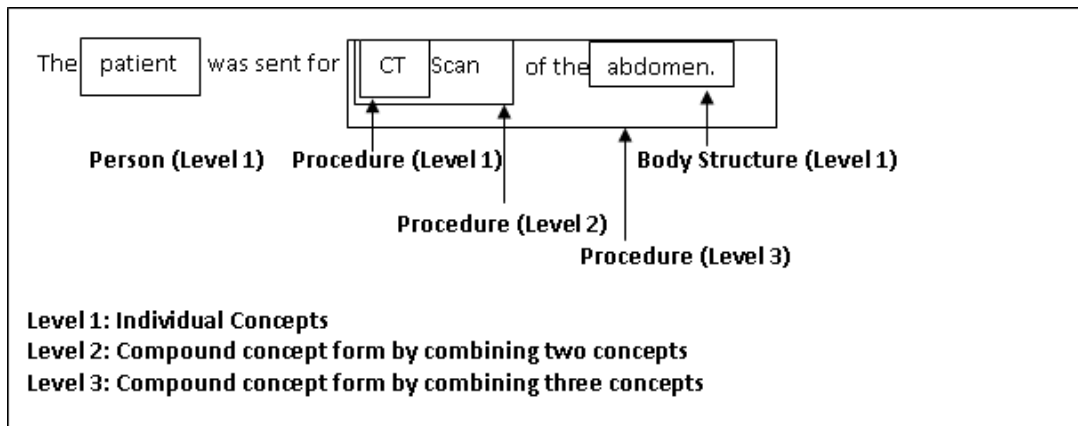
The patient was sent for CT Scan of the abdomen.

Person (Level 1) Procedure (Level 1) Body Structure (Level 1)

Procedure (Level 2)

Procedure (Level 3)

Level 1: Individual Concepts
Level 2: Compound concept form by combining two concepts
Level 3: Compound concept form by combining three concepts